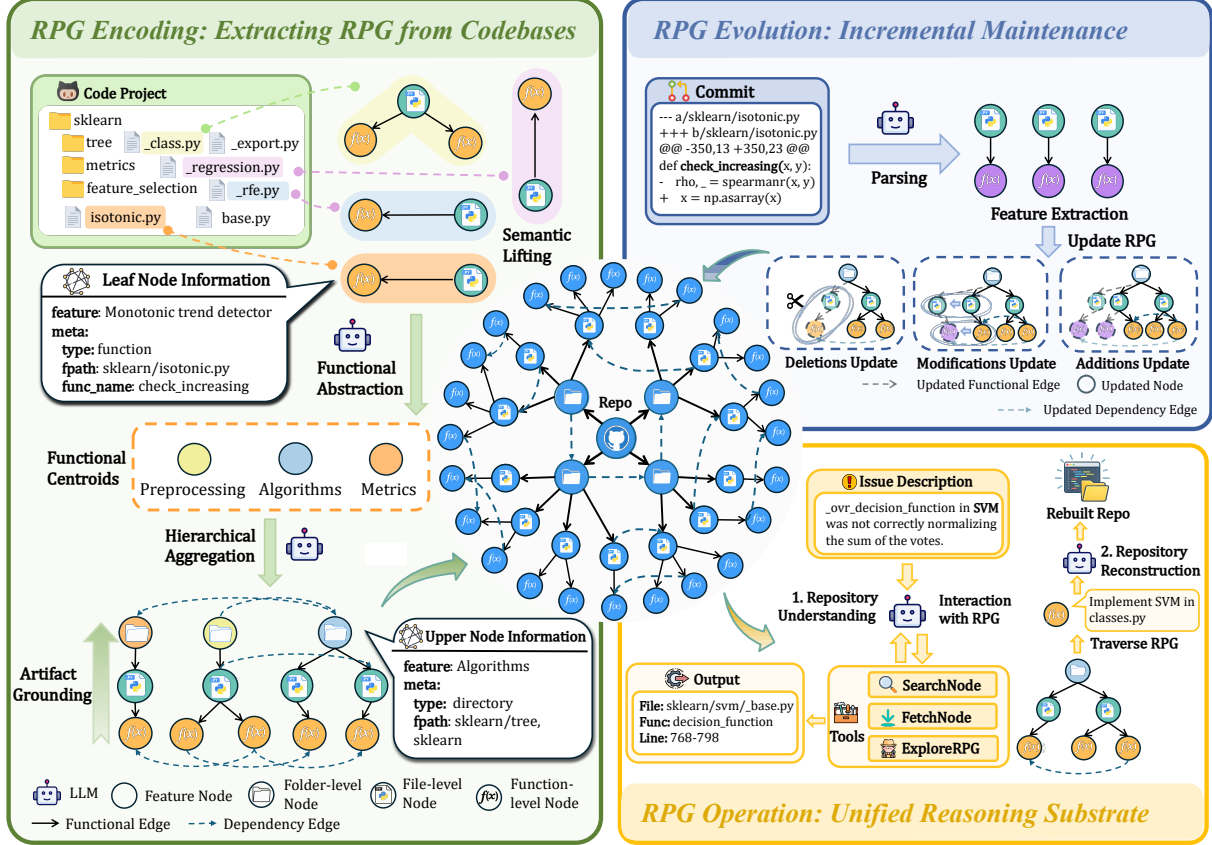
RPG Encoding: Extracting RPG from Codebases

Code Project
sklearn
tree _class.py _export.py
metrics _regression.py
feature_selection _rfe.py
isotonic.py base.py

Semantic Lifting

Leaf Node Information
feature: Monotonic trend detector
meta:
type: function
fpath: sklearn/isotonic.py
func_name: check_increasing

Functional Abstraction

Functional Centroids
Preprocessing Algorithms Metrics

Hierarchical Aggregation

Artifact Grounding

Upper Node Information
feature: Algorithms
meta:
type: directory
fpath: sklearn/tree, sklearn

LLM Feature Node Folder-level Node File-level Node Function-level Node
Functional Edge Dependency Edge

Repo

RPG Evolution: Incremental Maintenance

Commit
--- a/sklearn/isotonic.py
+++ b/sklearn/isotonic.py
@@ -350,13 +350,23 @@
def check_increasing(x, y):
- rho, _ = spearmanr(x, y)
+ x = np.asarray(x)

Parsing

Feature Extraction

Update RPG

Deletions Update Modifications Update Additions Update
Updated Functional Edge Updated Node
Updated Dependency Edge

Issue Description
_ovr_decision_function in SVM was not correctly normalizing the sum of the votes.

1. Repository Understanding

Interaction with RPG

Rebuilt Repo

2. Repository Reconstruction

Implement SVM in classes.py

Traverse RPG

Output
File: sklearn/svm/_base.py
Func: decision_function
Line: 768-798

Tools
SearchNode
FetchNode
ExploreRPG

RPG Operation: Unified Reasoning Substrate